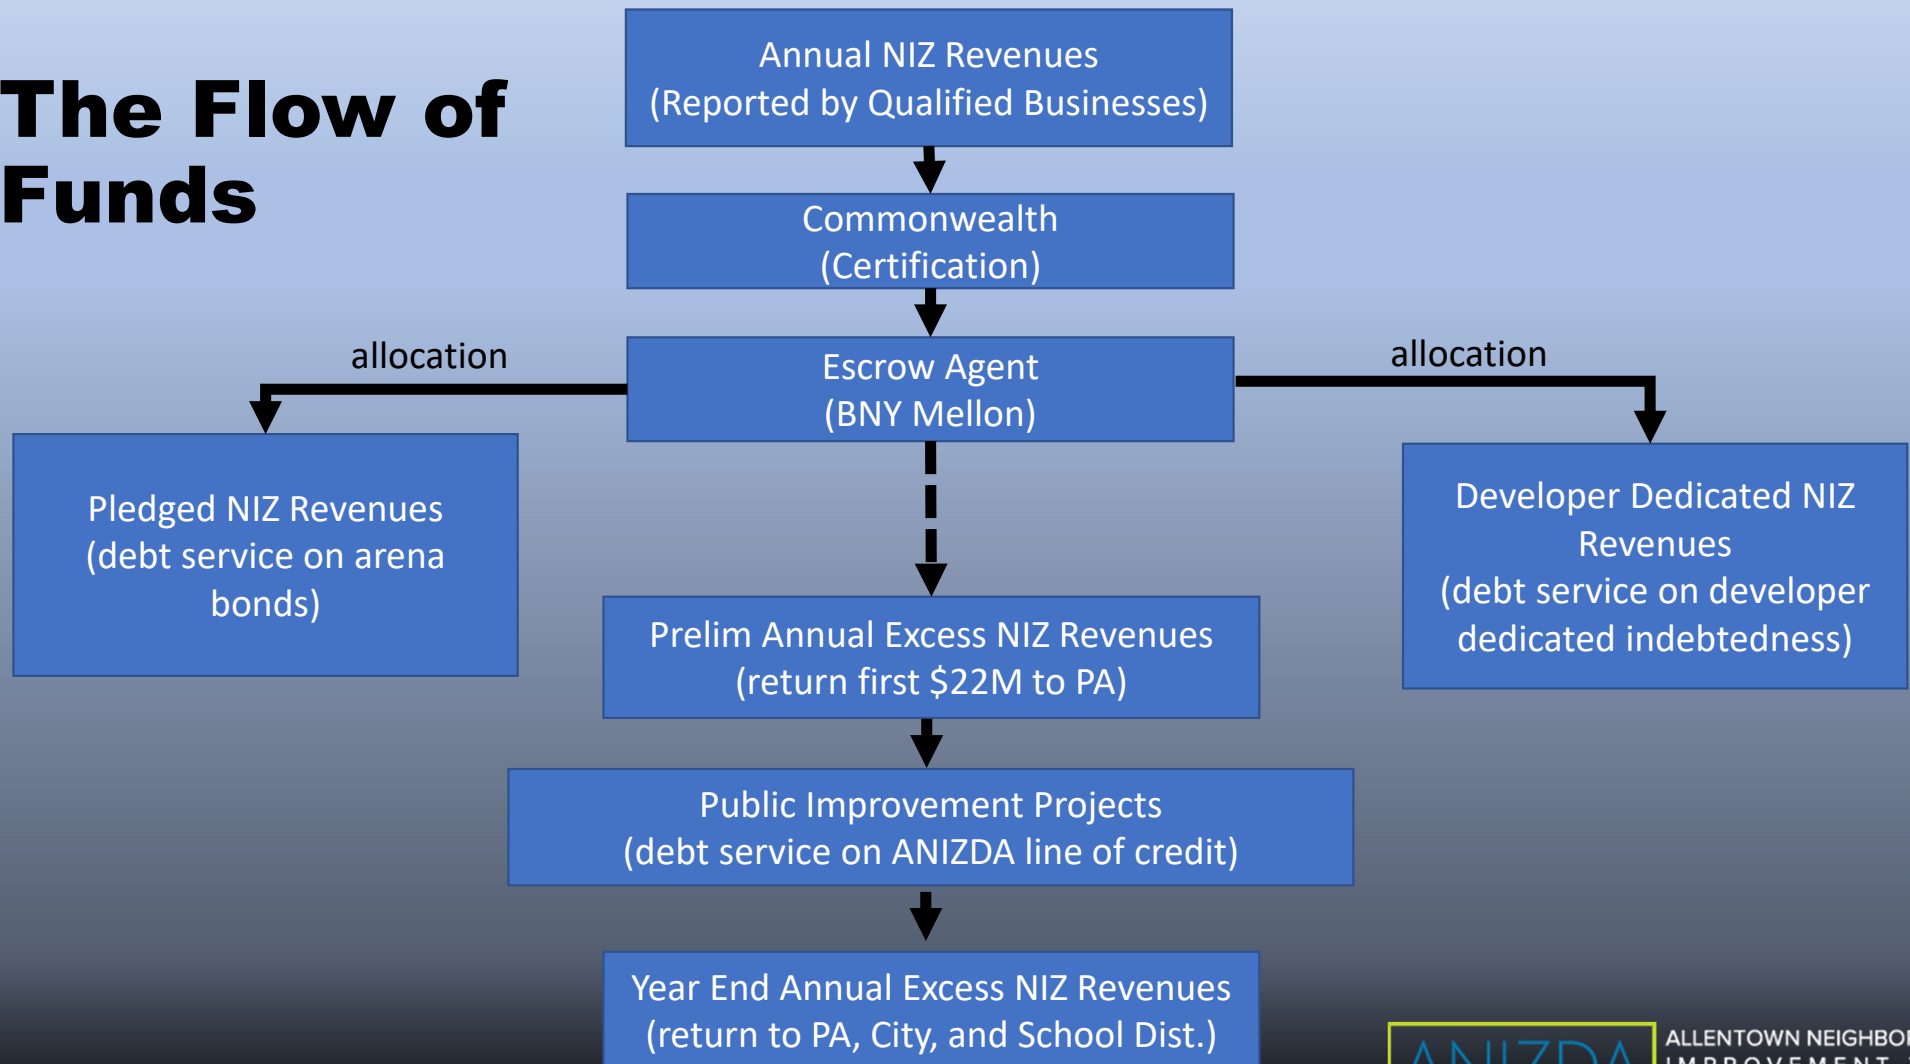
The Flow of Funds

Annual NIZ Revenues
(Reported by Qualified Businesses)

Commonwealth
(Certification)

allocation

Escrow Agent
(BNY Mellon)

allocation

Pledged NIZ Revenues
(debt service on arena bonds)

Developer Dedicated NIZ Revenues
(debt service on developer dedicated indebtedness)

Prelim Annual Excess NIZ Revenues
(return first $22M to PA)

Public Improvement Projects
(debt service on ANIZDA line of credit)

Year End Annual Excess NIZ Revenues
(return to PA, City, and School Dist.)

ANIZDA ALLENTOWN NEIGHBO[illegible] IMPROVEMENT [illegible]